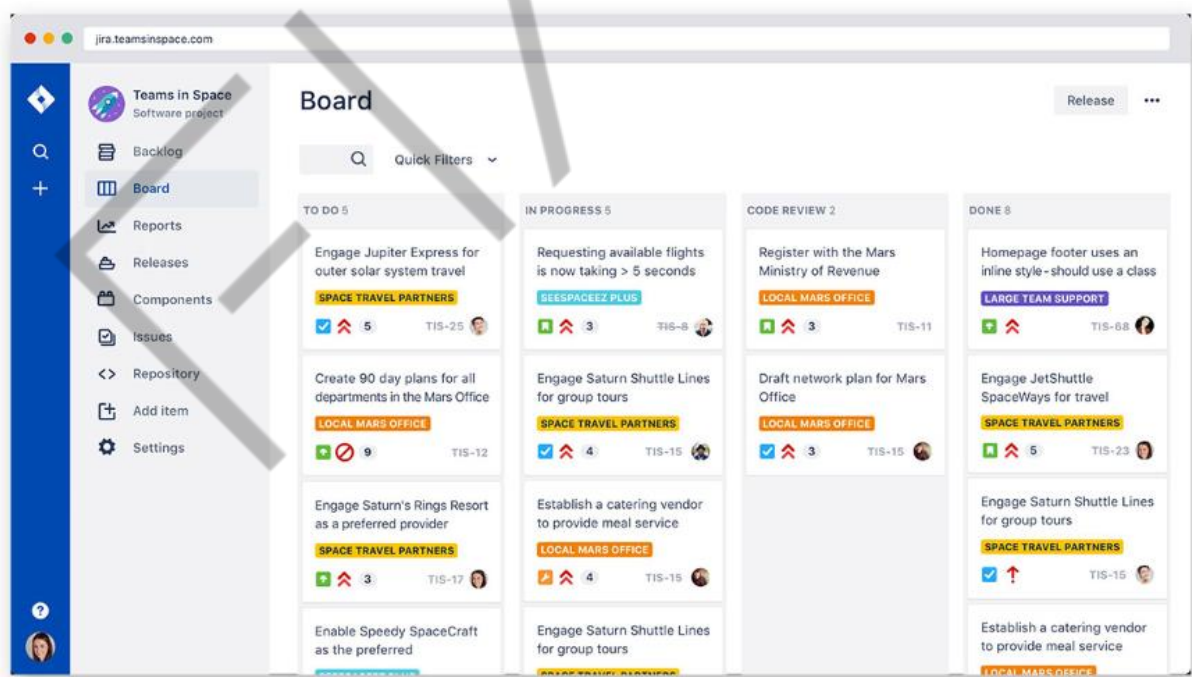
jira.teamsinspace.com

Teams in Space
Software project

Backlog
Board
Reports
Releases
Components
Issues
Repository
Add item
Settings

Board

Release ...

Quick Filters

TO DO 5

Engage Jupiter Express for outer solar system travel
SPACE TRAVEL PARTNERS
5 TIS-25

Create 90 day plans for all departments in the Mars Office
LOCAL MARS OFFICE
9 TIS-12

Engage Saturn's Rings Resort as a preferred provider
SPACE TRAVEL PARTNERS
3 TIS-17

Enable Speedy SpaceCraft as the preferred
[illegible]

IN PROGRESS 5

Requesting available flights is now taking > 5 seconds
SEESPACEEZ PLUS
3 TIS-8

Engage Saturn Shuttle Lines for group tours
SPACE TRAVEL PARTNERS
4 TIS-15

Establish a catering vendor to provide meal service
LOCAL MARS OFFICE
4 TIS-15

Engage Saturn Shuttle Lines for group tours
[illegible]

CODE REVIEW 2

Register with the Mars Ministry of Revenue
LOCAL MARS OFFICE
3 TIS-11

Draft network plan for Mars Office
LOCAL MARS OFFICE
3 TIS-15

DONE 8

Homepage footer uses an inline style-should use a class
LARGE TEAM SUPPORT
TIS-68

Engage JetShuttle SpaceWays for travel
SPACE TRAVEL PARTNERS
5 TIS-23

Engage Saturn Shuttle Lines for group tours
SPACE TRAVEL PARTNERS
TIS-15

Establish a catering vendor to provide meal service
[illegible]